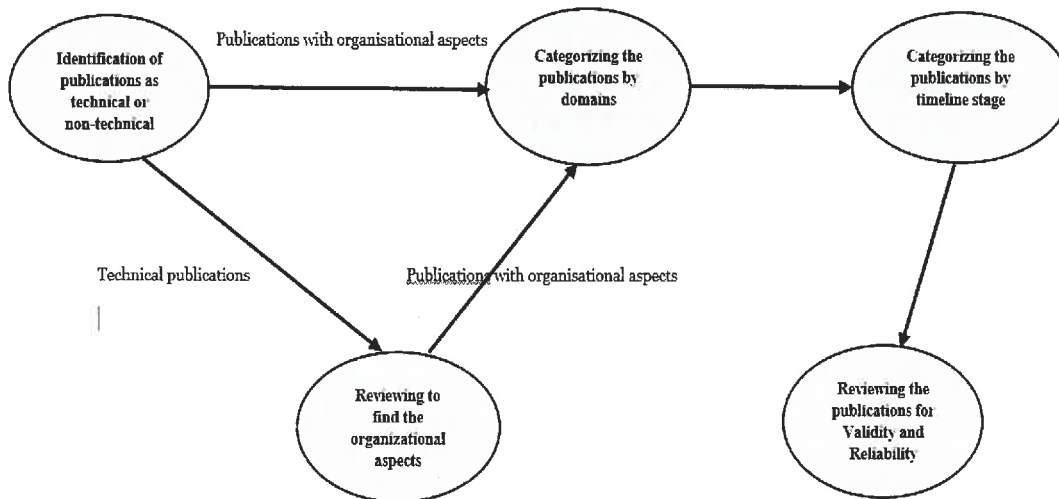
Identification of publications as technical or non-technical

Publications with organisational aspects

Categorizing the publications by domains

Categorizing the publications by timeline stage

Technical publications

Publications with organisational aspects

Reviewing to find the organizational aspects

Reviewing the publications for Validity and Reliability